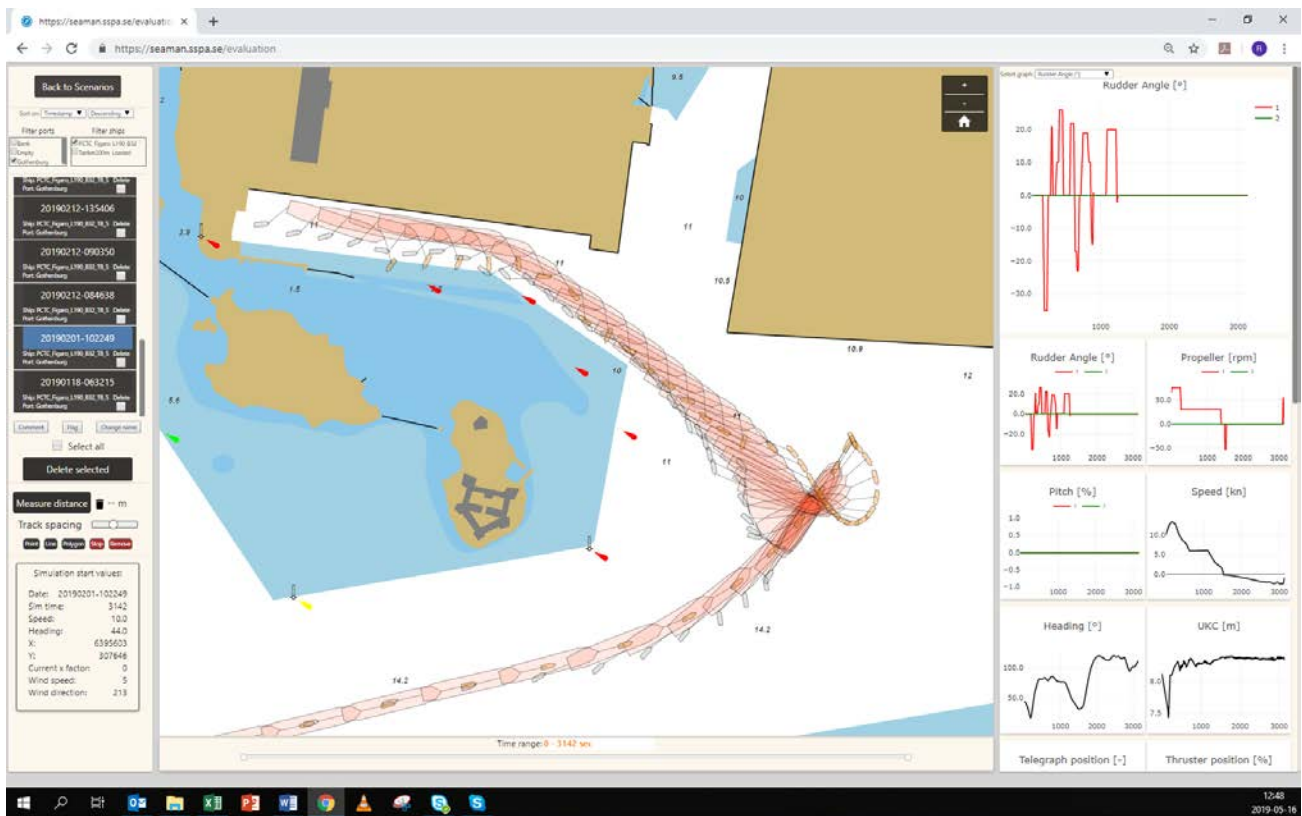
https://seaman.sspa.se/evaluatio ×

https://seaman.sspa.se/evaluation

Back to Scenarios

Sort on: Timestamp ▼ Descending ▼

Filter ports
Bank
Empty
Gothenburg

Filter ships
PCTC Figaro L190 B32
Tanker200m Loaded

Ship: PCTC_Figaro_L190_B32_T8_5 Delete
Port: Gothenburg

20190212-135406
Ship: PCTC_Figaro_L190_B32_T8_5 Delete
Port: Gothenburg

20190212-090350
Ship: PCTC_Figaro_L190_B32_T8_5 Delete
Port: Gothenburg

20190212-084638
Ship: PCTC_Figaro_L190_B32_T8_5 Delete
Port: Gothenburg

20190201-102249
Ship: PCTC_Figaro_L190_B32_T8_5 Delete
Port: Gothenburg

20190118-063215
Ship: PCTC_Figaro_L190_B32_T8_5 Delete
Port: Gothenburg

Comment Flag Change name

Select all

Delete selected

Measure distance -- m

Track spacing

Point Line Polygon Ship Remove

Simulation start values:
Date: 20190201-102249
Sim time: 3142
Speed: 10.0
Heading: 44.0
X: 6395603
Y: 307646
Current x factor: 0
Wind speed: 5
Wind direction: 213

9.5
2
3.9
11
11
10
1.5
11
10.5
10.9
12
5.6
10
11
14.2
14.2

Time range: 0 - 3142 sec

Select graph: Rudder Angle [°]

Rudder Angle [°]
1
2
20.0
10.0
0.0
-10.0
-20.0
-30.0
1000 2000 3000

Rudder Angle [°]
1 2
20.0
0.0
-20.0
1000 2000 3000

Propeller [rpm]
1 2
50.0
0.0
-50.0
1000 2000 3000

Pitch [%]
1 2
1.0
0.5
0.0
-0.5
-1.0
1000 2000 3000

Speed [kn]
10.0
5.0
0.0
1000 2000 3000

Heading [°]
100.0
50.0
1000 2000 3000

UKC [m]
8.0
7.5
1000 2000 3000

Telegraph position [-]

Thruster position [%]

12:48
2019-05-16